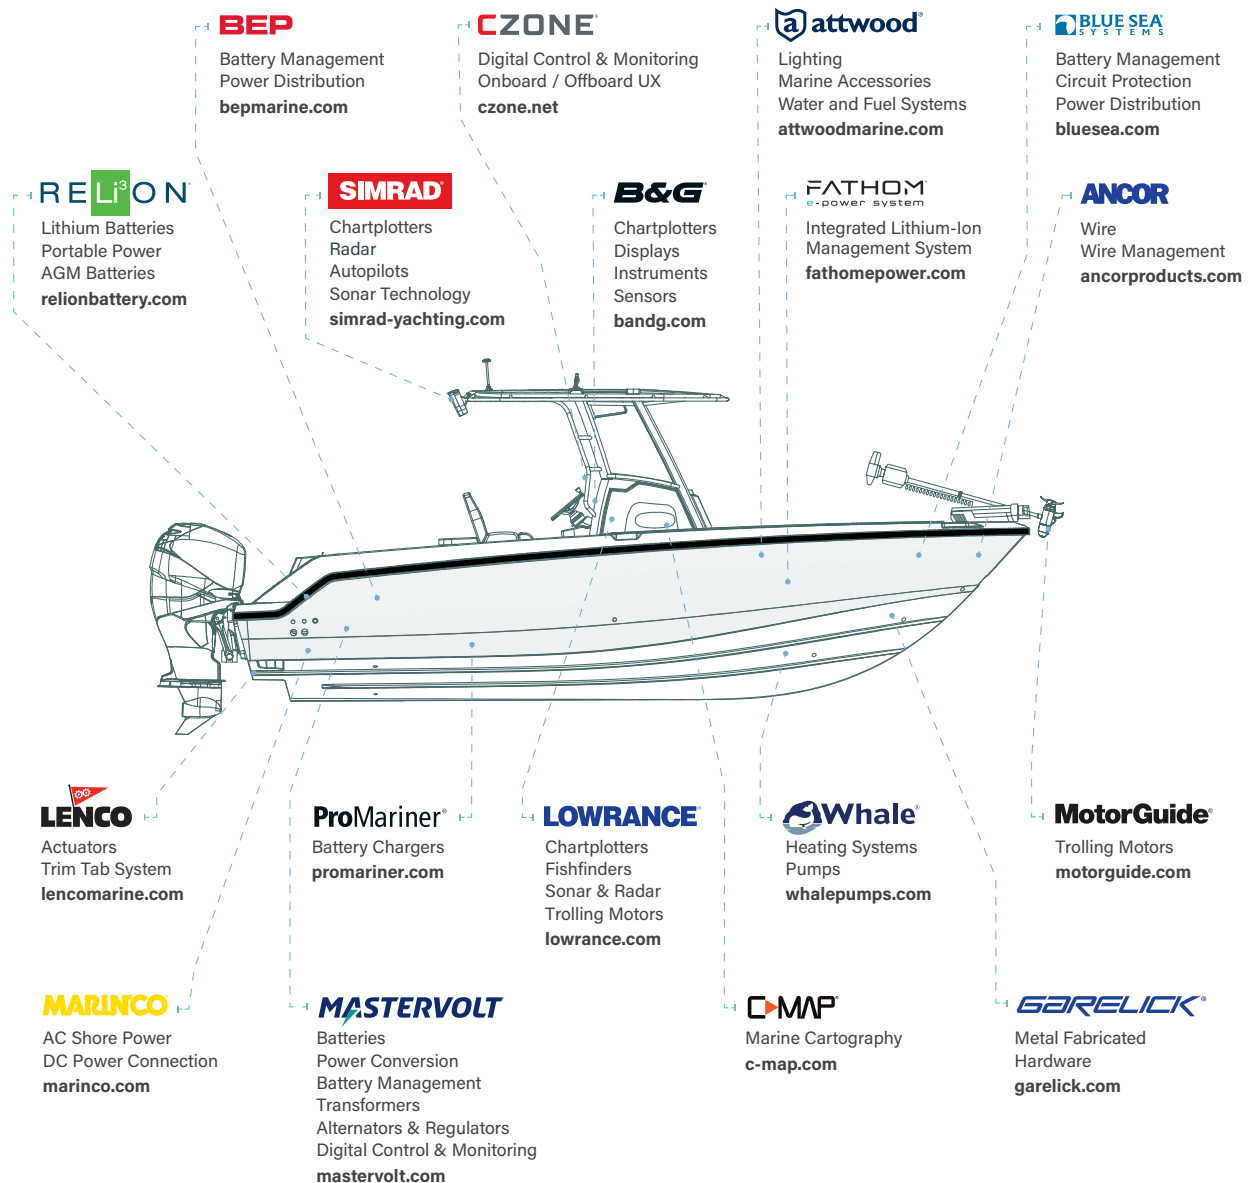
BEP
Battery Management
Power Distribution
bepmarine.com

CZONE
Digital Control & Monitoring
Onboard / Offboard UX
czone.net

attwood
Lighting
Marine Accessories
Water and Fuel Systems
attwoodmarine.com

BLUE SEA SYSTEMS
Battery Management
Circuit Protection
Power Distribution
bluesea.com

RELiON
Lithium Batteries
Portable Power
AGM Batteries
relionbattery.com

SIMRAD
Chartplotters
Radar
Autopilots
Sonar Technology
simrad-yachting.com

B&G
Chartplotters
Displays
Instruments
Sensors
bandg.com

FATHOM
e-power system
Integrated Lithium-Ion Management System
fathomepower.com

ANCOR
Wire
Wire Management
ancorproducts.com

LENCO
Actuators
Trim Tab System
lencomarine.com

ProMariner
Battery Chargers
promariner.com

LOWRANCE
Chartplotters
Fishfinders
Sonar & Radar
Trolling Motors
lowrance.com

Whale
Heating Systems
Pumps
whalepumps.com

MotorGuide
Trolling Motors
motorguide.com

MARINCO
AC Shore Power
DC Power Connection
marinco.com

MASTERVOLT
Batteries
Power Conversion
Battery Management
Transformers
Alternators & Regulators
Digital Control & Monitoring
mastervolt.com

C-MAP
Marine Cartography
c-map.com

GARELICK
Metal Fabricated Hardware
garelick.com